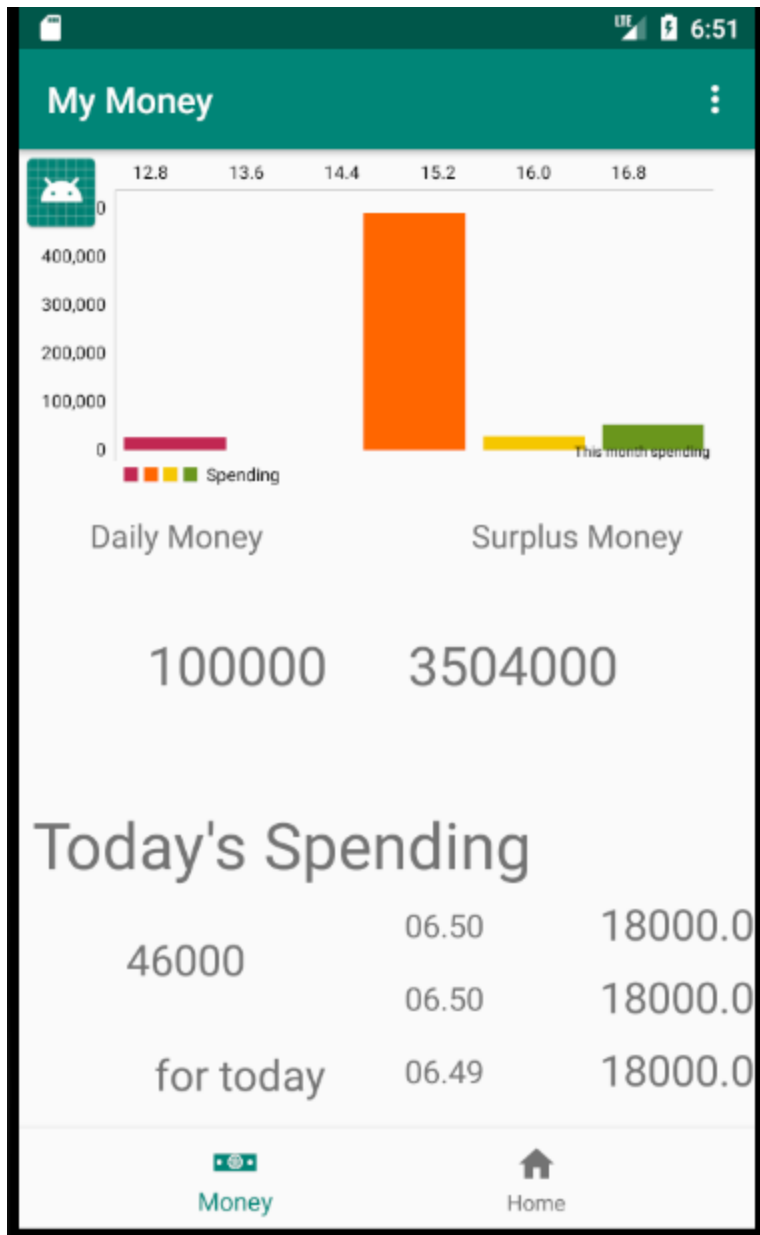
6:51

My Money

12.8 13.6 14.4 15.2 16.0 16.8

0
400,000
300,000
200,000
100,000
0

This month spending

Spending

Daily Money

Surplus Money

100000

3504000

Today's Spending

46000

for today

06.50 18000.0
06.50 18000.0
06.49 18000.0

Money

Home